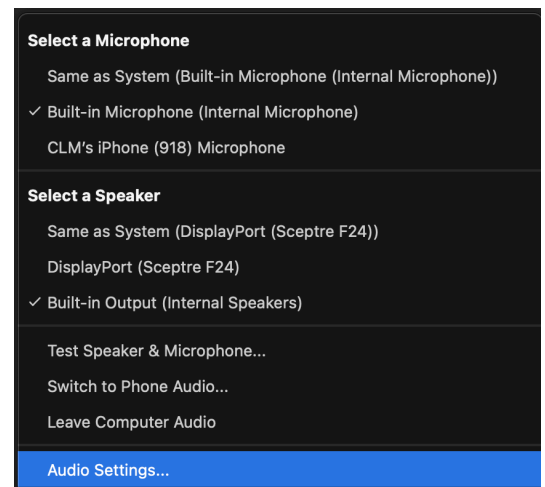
Select a Microphone
Same as System (Built-in Microphone (Internal Microphone))
✓ Built-in Microphone (Internal Microphone)
CLM's iPhone (918) Microphone

Select a Speaker
Same as System (DisplayPort (Sceptre F24))
DisplayPort (Sceptre F24)
✓ Built-in Output (Internal Speakers)

Test Speaker & Microphone...
Switch to Phone Audio...
Leave Computer Audio

Audio Settings...